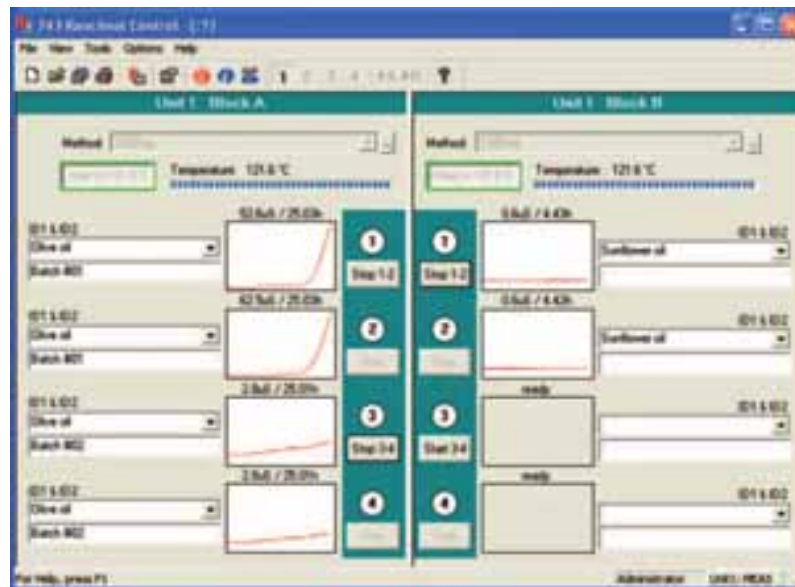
743 Rancimat Control - [1]

File View Tools Options Help

1 2 3 4

Unit 1 Block A

Unit 1 Block B

Method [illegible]

Method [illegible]

Temperature 121.6 °C

Temperature 121.6 °C

ID1 & ID2
Olive oil
Batch #01

62.8uS / 25.03h

1
Stop 1-2

1
Stop 1-2

0.8uS / 4.43h

ID1 & ID2
Sunflower oil

ID1 & ID2
Olive oil
Batch #01

62.5uS / 25.03h

2
Stop

2
Stop

0.8uS / 4.43h

ID1 & ID2
Sunflower oil

ID1 & ID2
Olive oil
Batch #02

2.8uS / 25.05h

3
Stop 3-4

3
Start 3-4

ready

ID1 & ID2

ID1 & ID2
Olive oil
Batch #02

2.8uS / 25.05h

4
Stop

4
Start

ready

ID1 & ID2

For Help, press F1

Administrator

Unit1 / READ